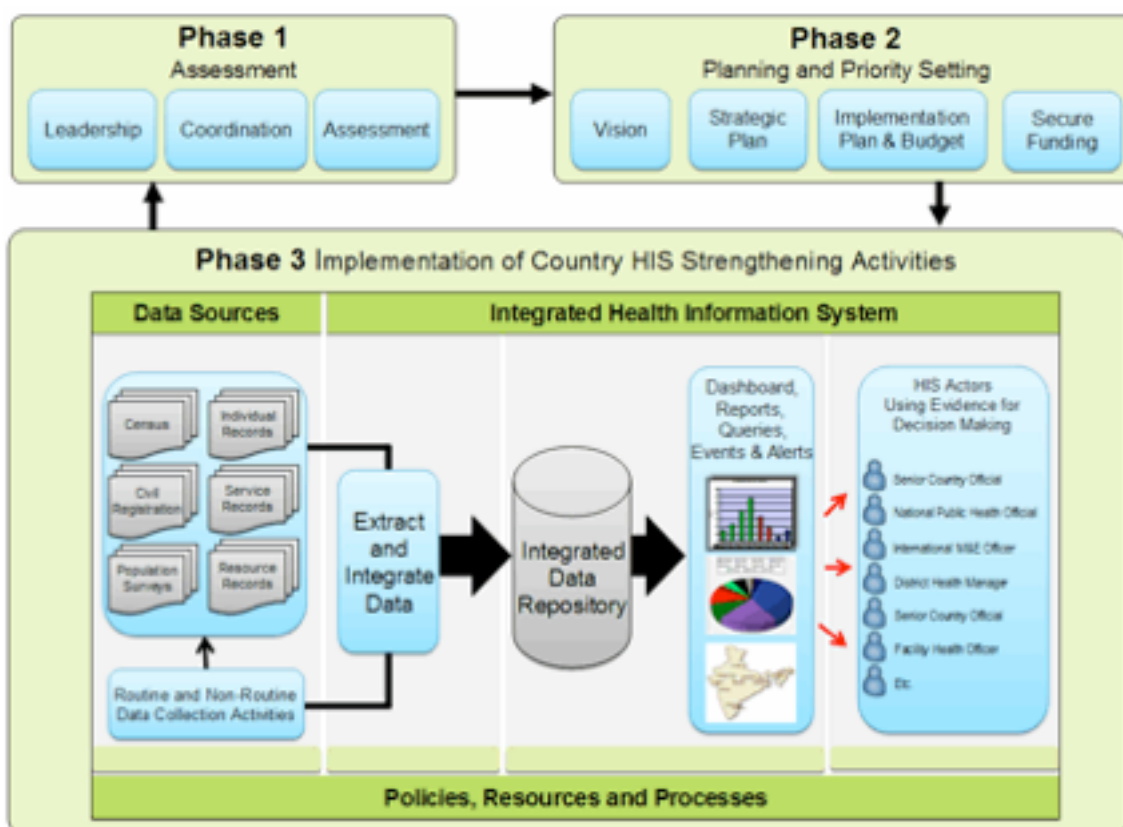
Phase 1
Assessment

Leadership

Coordination

Assessment

Phase 2
Planning and Priority Setting

Vision

Strategic Plan

Implementation Plan & Budget

Secure Funding

Phase 3 Implementation of Country HIS Strengthening Activities

Data Sources

Integrated Health Information System

Census

Individual Records

Civil Registration

Service Records

Population Surveys

Resource Records

Routine and Non-Routine Data Collection Activities

Extract and Integrate Data

Integrated Data Repository

Dashboard, Reports, Queries, Events & Alerts

HIS Actors Using Evidence for Decision Making

Senior County Official

National Public Health Official

International M&E Officer

District Health Manager

Senior County Official

Facility Health Officer

Etc.

Policies, Resources and Processes